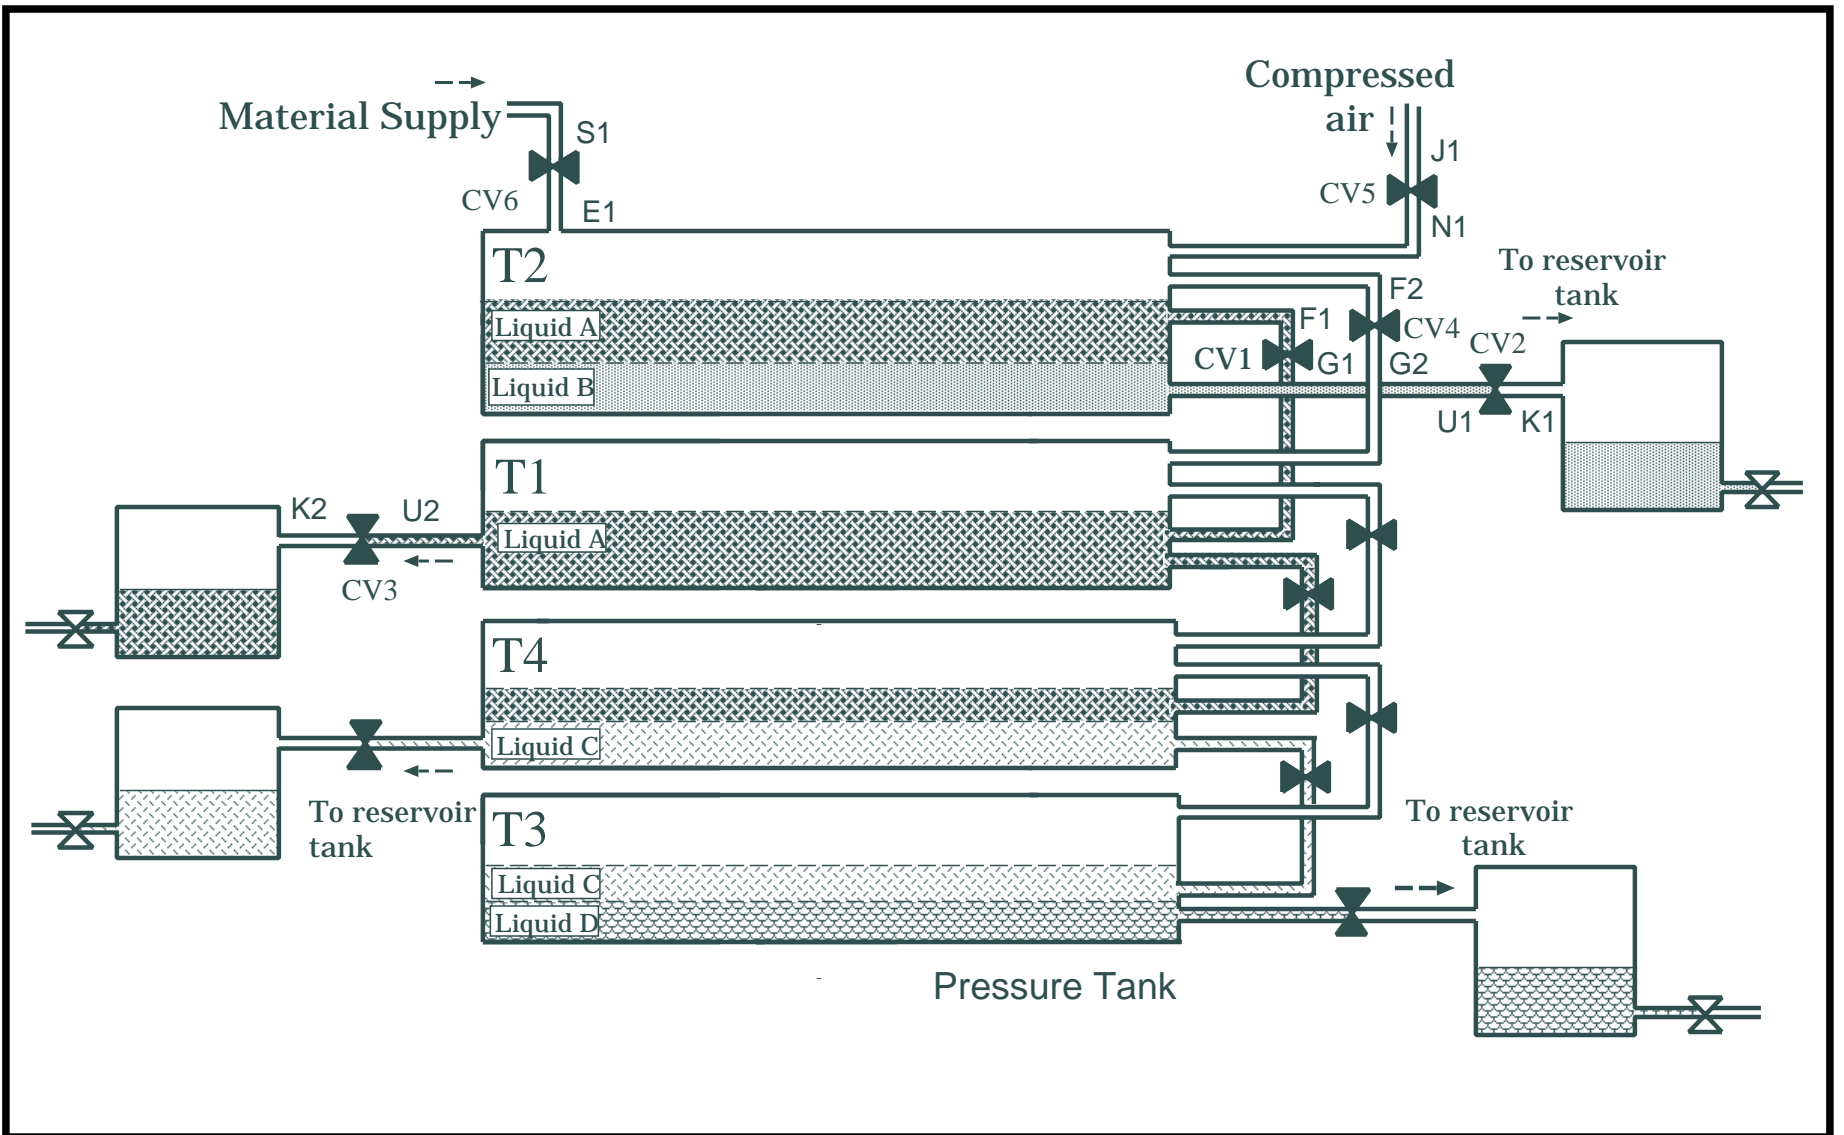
Material Supply

S1

CV6

E1

Compressed air

J1

CV5

N1

T2

Liquid A

Liquid B

F1

CV1

G1

F2

CV4

G2

To reservoir tank

CV2

U1

K1

T1

K2

U2

Liquid A

CV3

T4

Liquid C

To reservoir tank

T3

Liquid C

Liquid D

To reservoir tank

Pressure Tank